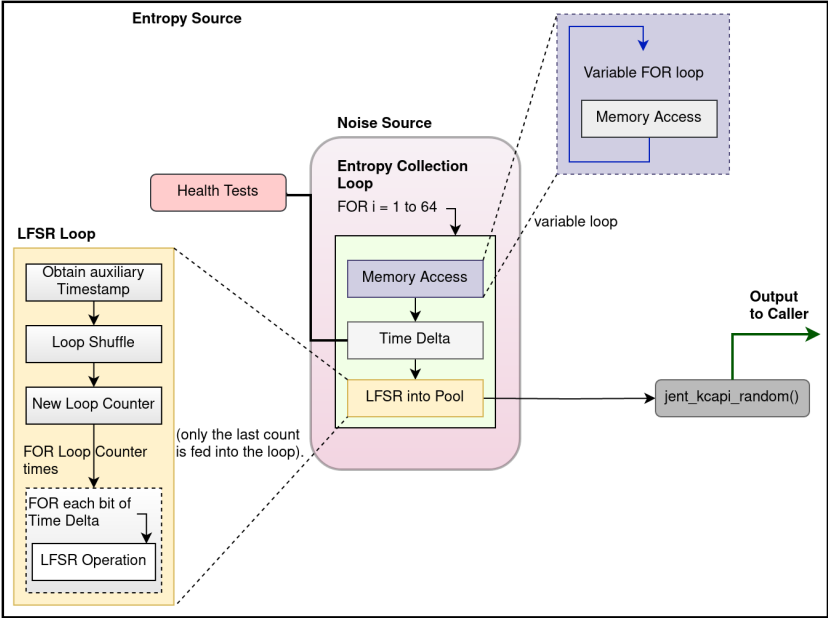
Entropy Source

Variable FOR loop

Memory Access

Noise Source

Entropy Collection Loop

Health Tests

FOR i = 1 to 64

variable loop

LFSR Loop

Obtain auxiliary Timestamp

Memory Access

Loop Shuffle

Time Delta

Output to Caller

New Loop Counter

LFSR into Pool

jent_kcapi_random()

FOR Loop Counter times

(only the last count is fed into the loop).

FOR each bit of Time Delta

LFSR Operation